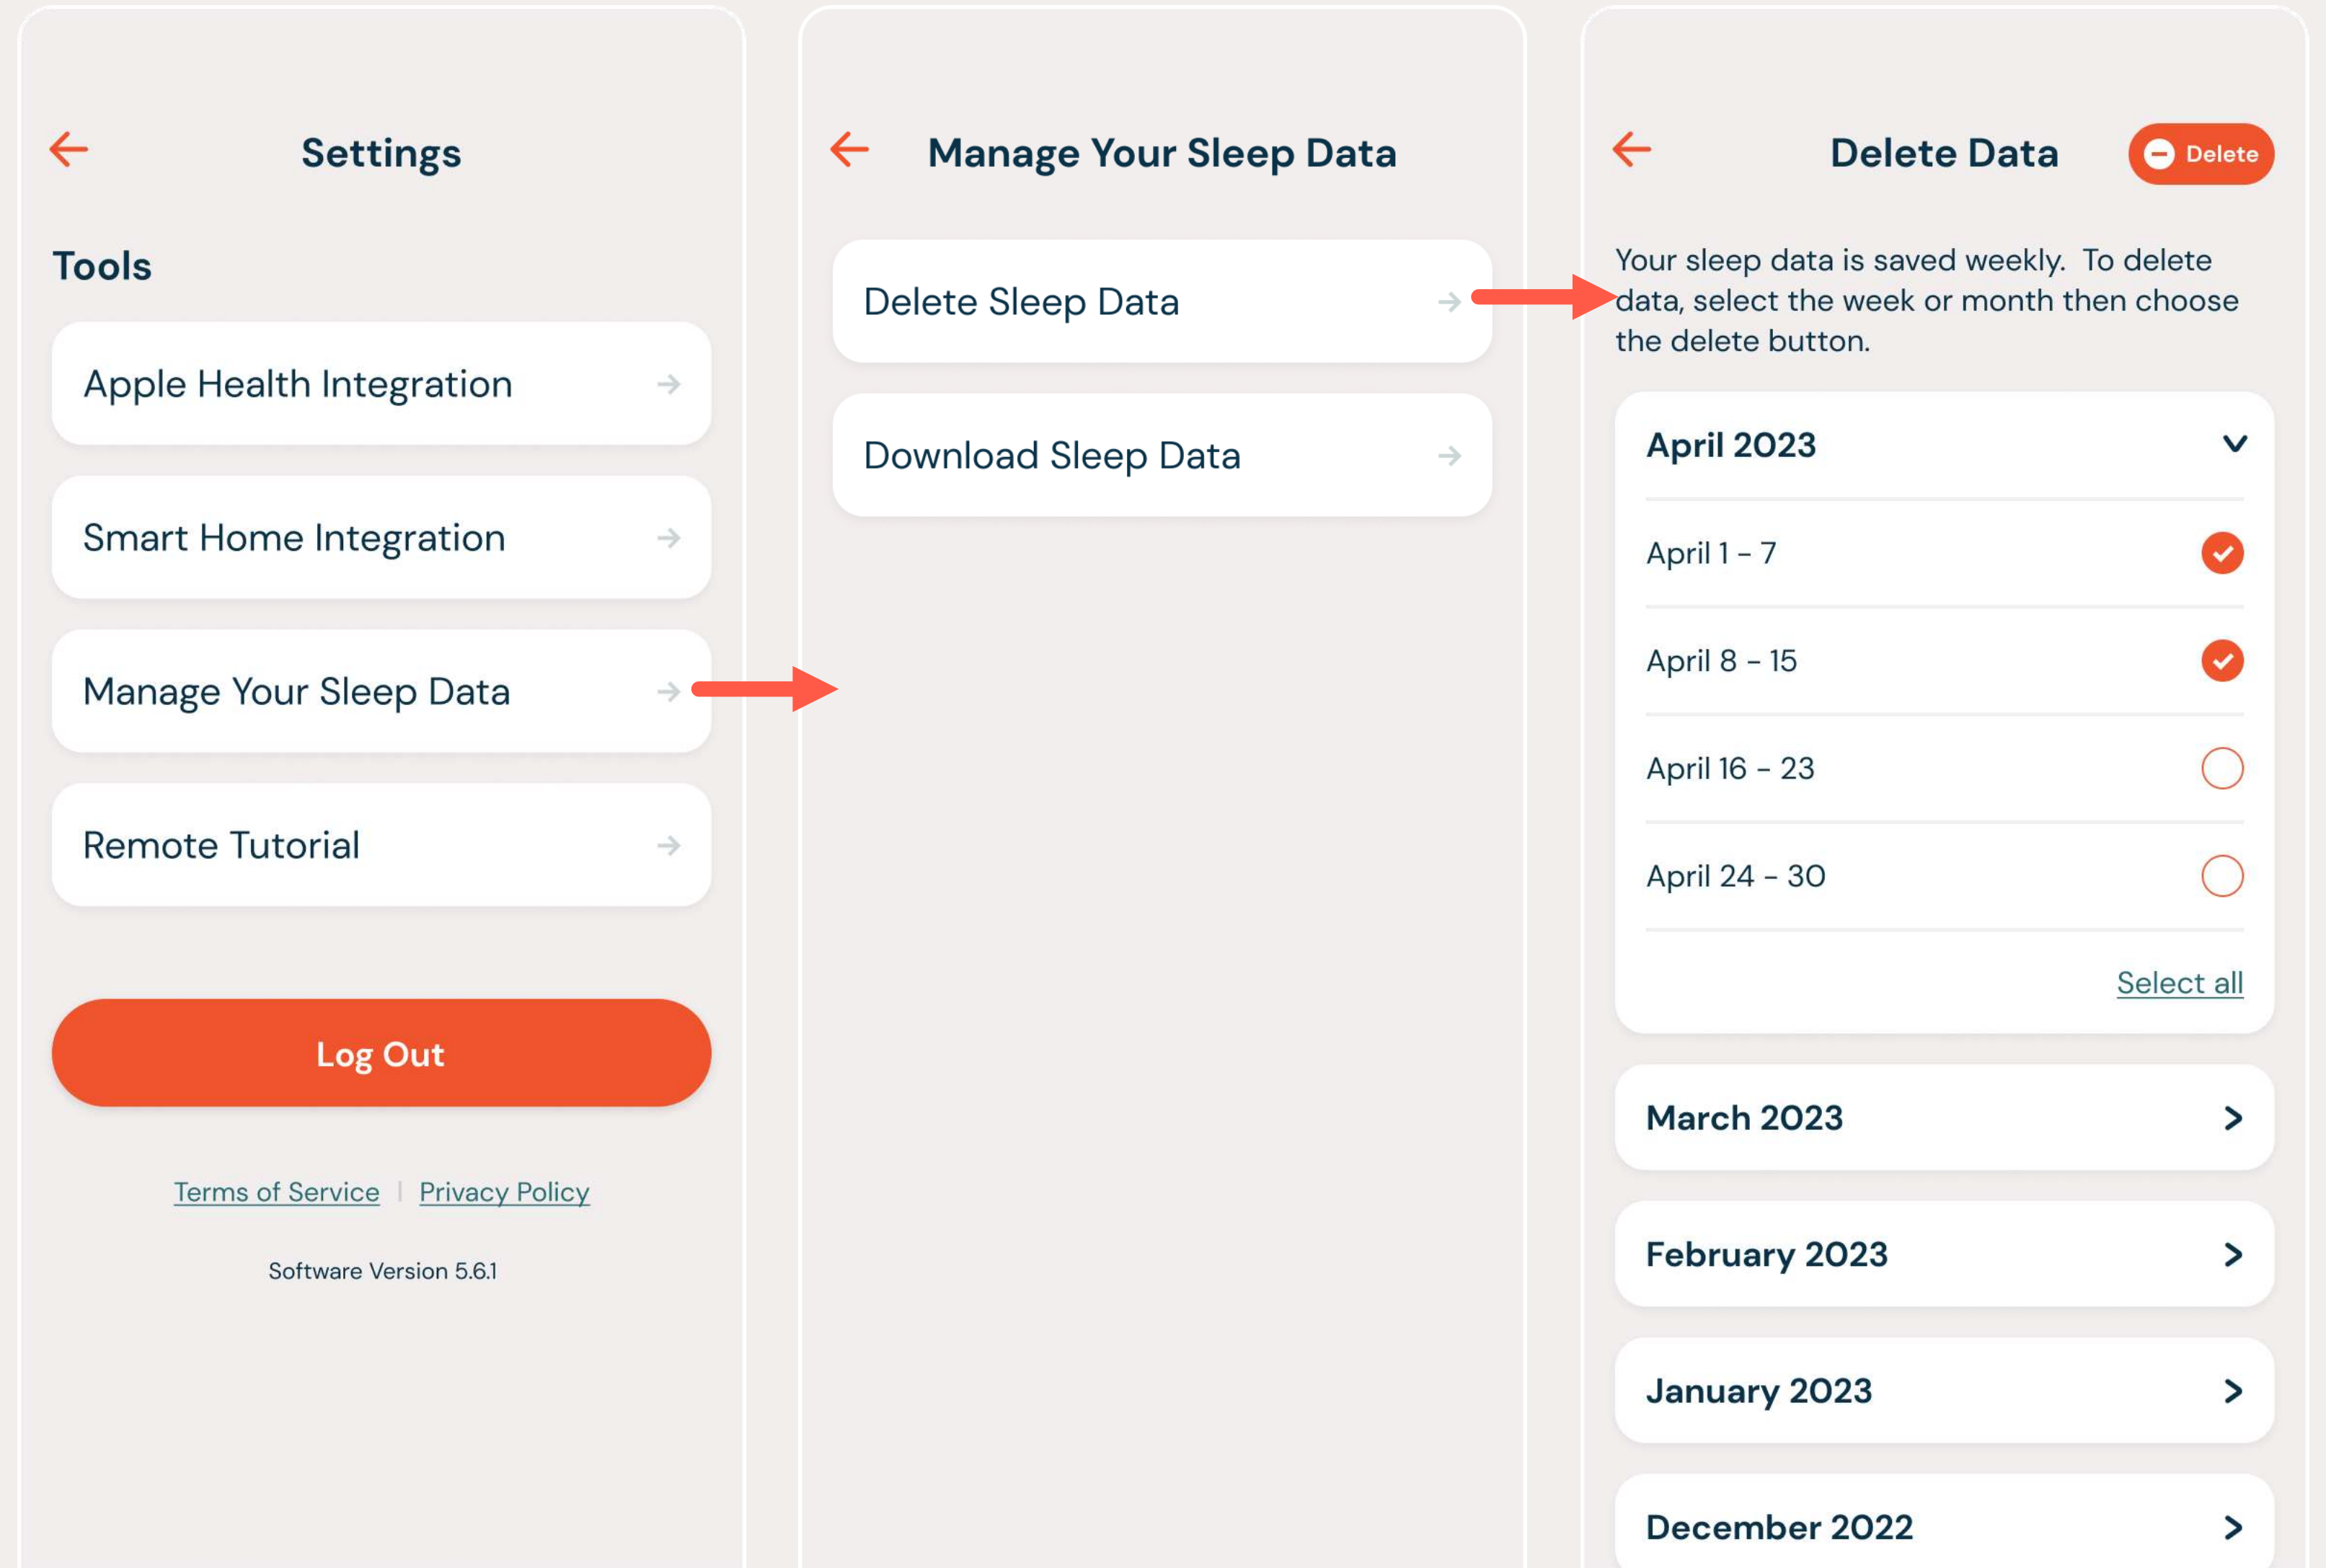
Settings

Tools

Apple Health Integration

Smart Home Integration

Manage Your Sleep Data

Remote Tutorial

Log Out

Terms of Service | Privacy Policy

Software Version 5.6.1

Manage Your Sleep Data

Delete Sleep Data

Download Sleep Data

Delete Data

Delete

Your sleep data is saved weekly. To delete data, select the week or month then choose the delete button.

April 2023

April 1 – 7

April 8 – 15

April 16 – 23

April 24 – 30

Select all

March 2023

February 2023

January 2023

December 2022